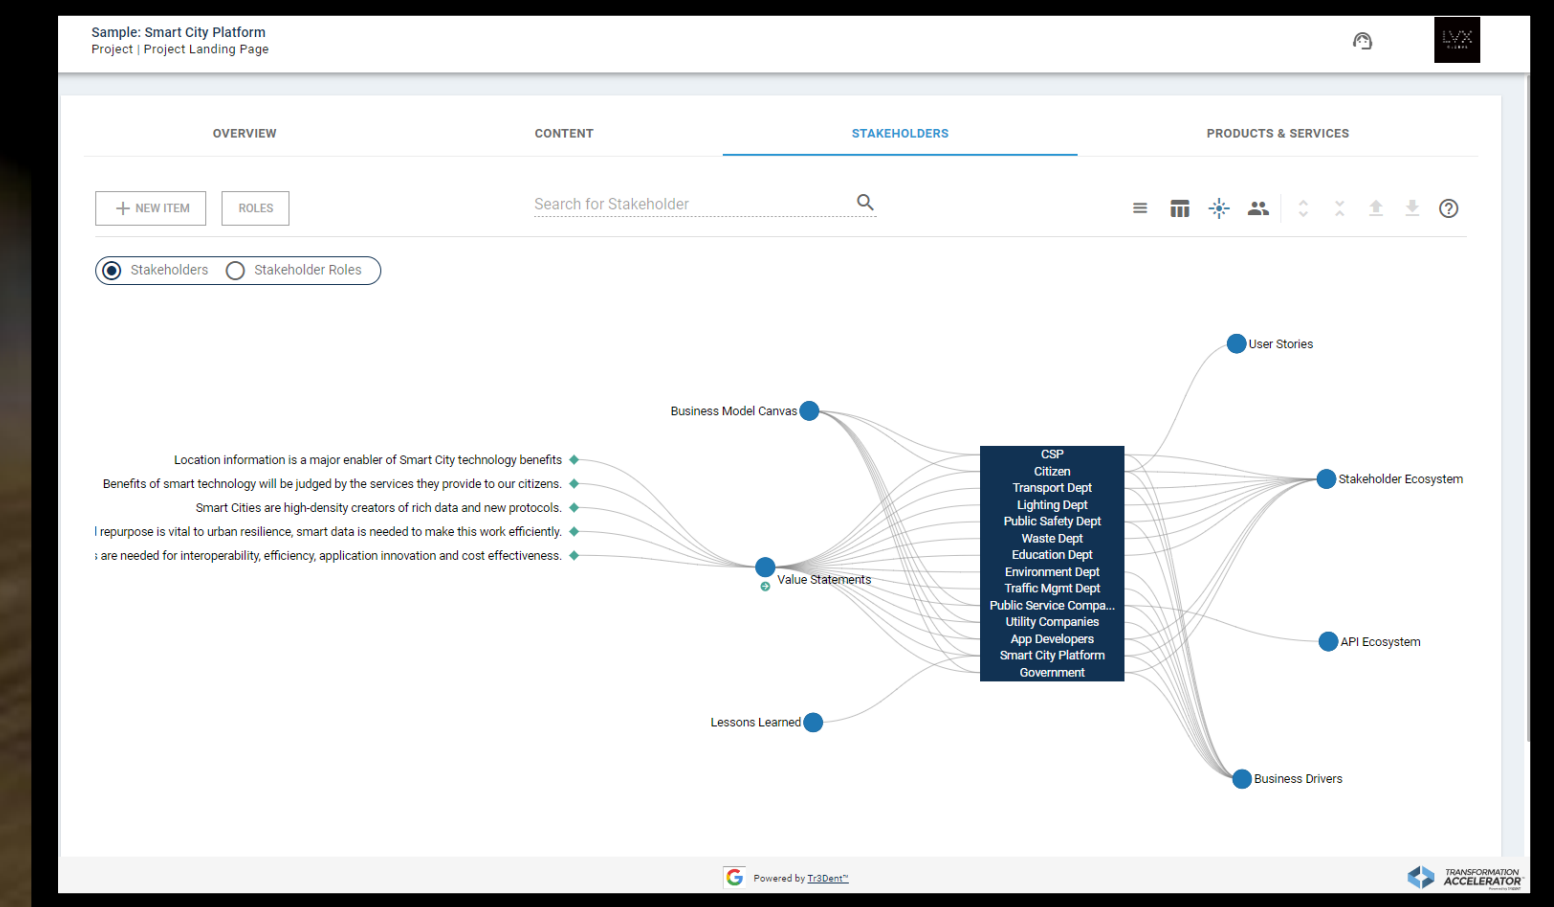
Sample: Smart City Platform
Project | Project Landing Page

OVERVIEW
CONTENT
STAKEHOLDERS
PRODUCTS & SERVICES

+ NEW ITEM
ROLES
Search for Stakeholder

Stakeholders
Stakeholder Roles

User Stories
Business Model Canvas
Location information is a major enabler of Smart City technology benefits
Benefits of smart technology will be judged by the services they provide to our citizens.
Smart Cities are high-density creators of rich data and new protocols.
l repurpose is vital to urban resilience, smart data is needed to make this work efficiently.
; are needed for interoperability, efficiency, application innovation and cost effectiveness.
Value Statements
CSP
Citizen
Transport Dept
Lighting Dept
Public Safety Dept
Waste Dept
Education Dept
Environment Dept
Traffic Mgmt Dept
Public Service Compa...
Utility Companies
App Developers
Smart City Platform
Government
Stakeholder Ecosystem
API Ecosystem
Lessons Learned
Business Drivers

Powered by Tr3Dent™
TRANSFORMATION ACCELERATOR